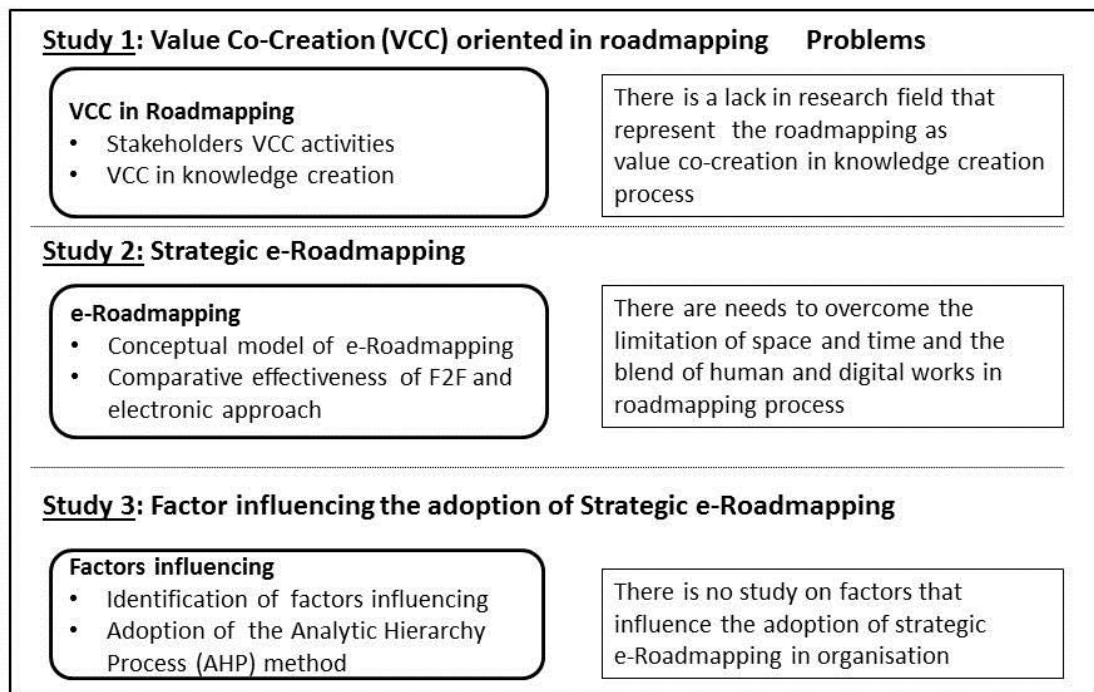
Study 1: Value Co-Creation (VCC) oriented in roadmapping Problems

VCC in Roadmapping
• Stakeholders VCC activities
• VCC in knowledge creation

There is a lack in research field that represent the roadmapping as value co-creation in knowledge creation process

Study 2: Strategic e-Roadmapping

e-Roadmapping
• Conceptual model of e-Roadmapping
• Comparative effectiveness of F2F and electronic approach

There are needs to overcome the limitation of space and time and the blend of human and digital works in roadmapping process

Study 3: Factor influencing the adoption of Strategic e-Roadmapping

Factors influencing
• Identification of factors influencing
• Adoption of the Analytic Hierarchy Process (AHP) method

There is no study on factors that influence the adoption of strategic e-Roadmapping in organisation